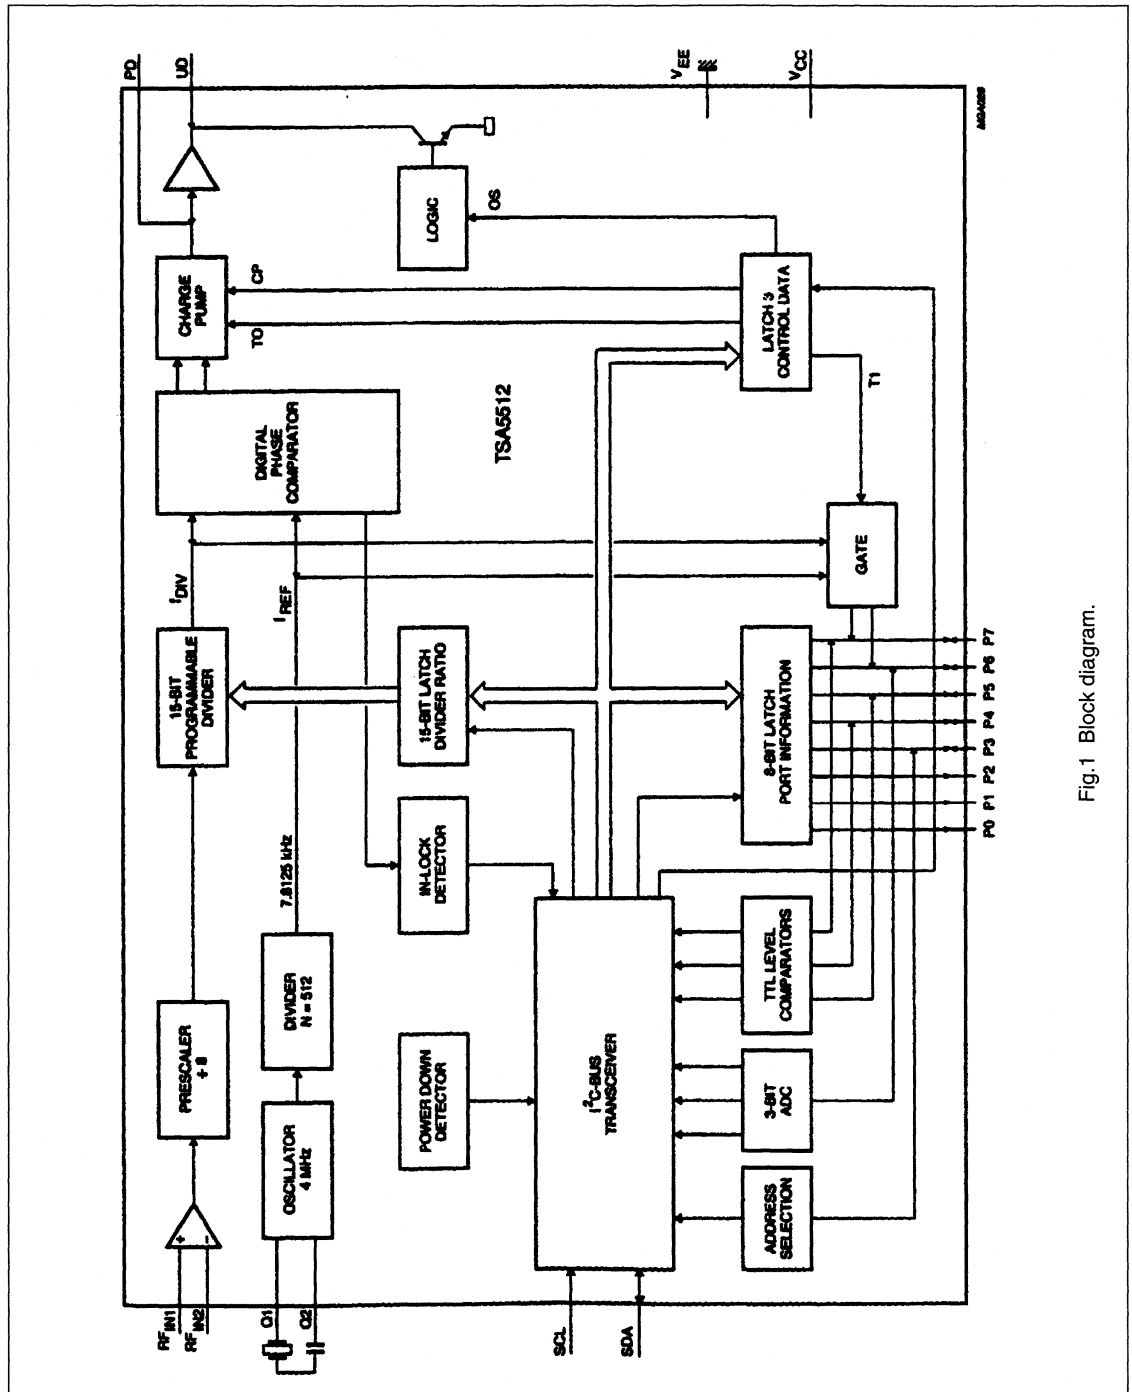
PD
UD
$V_{EE}$
$V_{CC}$
MGA080
LOGIC
OS
CHARGE PUMP
CP
TD
LATCH 3 CONTROL DATA
T1
DIGITAL PHASE COMPARATOR
TSA5512
GATE
$f_{DIV}$
$f_{REF}$
15-BIT PROGRAMMABLE DIVIDER
15-BIT LATCH DIVIDER RATIO
8-BIT LATCH PORT INFORMATION
P7
P6
P5
P4
P3
P2
P1
P0
7.8125 kHz
IN-LOCK DETECTOR
PRESCALER ÷ 8
DIVIDER N = 512
OSCILLATOR 4 MHz
POWER DOWN DETECTOR
$I^2C$-BUS TRANSCEIVER
TTL LEVEL COMPARATORS
3-BIT ADC
ADDRESS SELECTION
+
-
$RF_{IN1}$
$RF_{IN2}$
Q1
Q2
SCL
SDA

Fig.1 Block diagram.